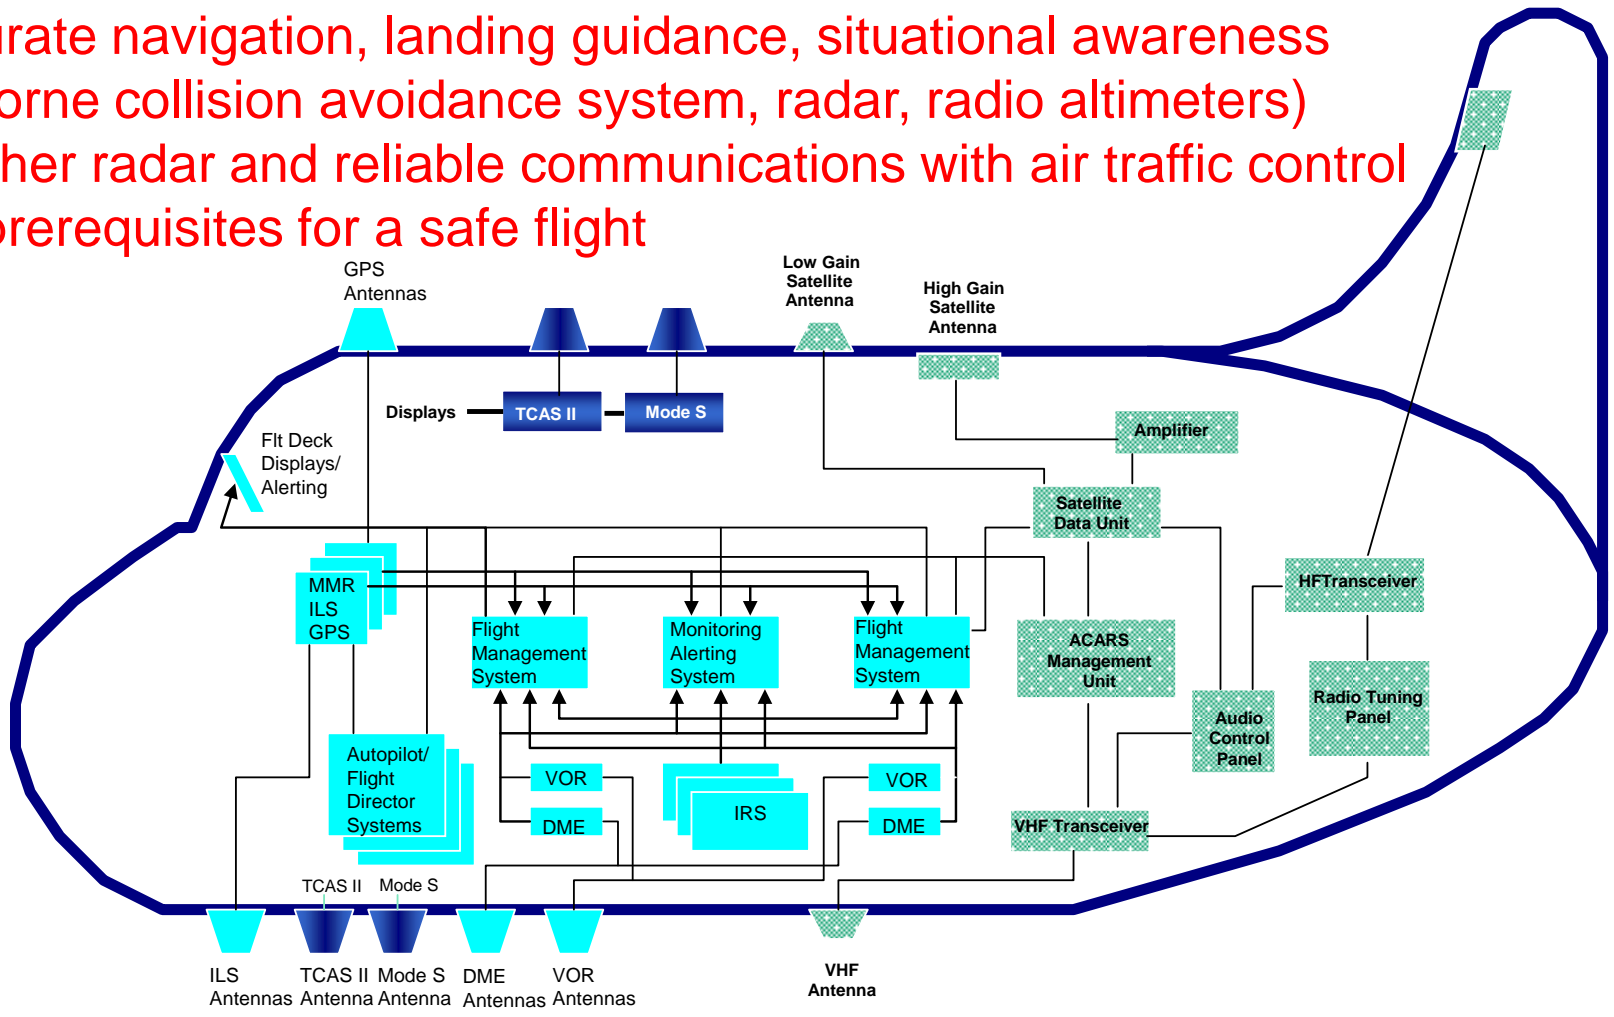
urate navigation, landing guidance, situational awareness
orne collision avoidance system, radar, radio altimeters)
her radar and reliable communications with air traffic control
prerequisites for a safe flight

GPS Antennas

Low Gain Satellite Antenna

High Gain Satellite Antenna

Displays

TCAS II

Mode S

Flt Deck Displays/ Alerting

Amplifier

Satellite Data Unit

MMR ILS GPS

Flight Management System

Monitoring Alerting System

Flight Management System

ACARS Management Unit

HFTransceiver

Audio Control Panel

Radio Tuning Panel

Autopilot/ Flight Director Systems

VOR

DME

IRS

VOR

DME

VHF Transceiver

TCAS II

Mode S

ILS Antennas

TCAS II Antenna

Mode S Antenna

DME Antennas

VOR Antennas

VHF Antenna